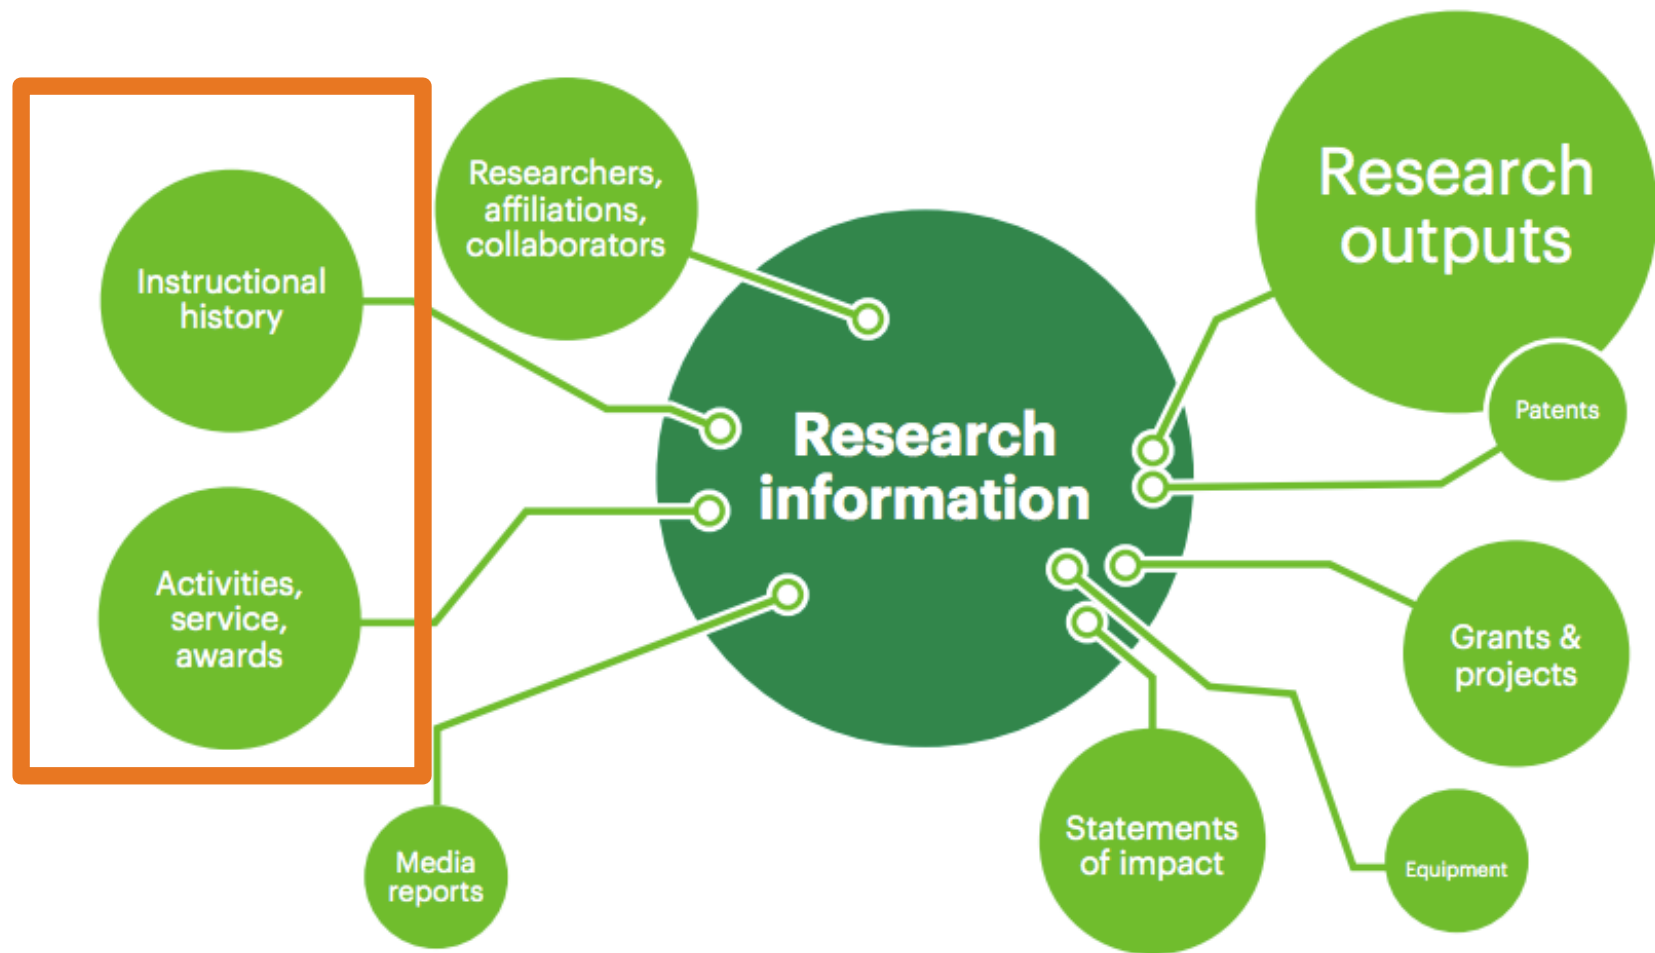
Instructional history

Activities, service, awards

Researchers, affiliations, collaborators

Research information

Research outputs

Patents

Grants & projects

Media reports

Statements of impact

Equipment